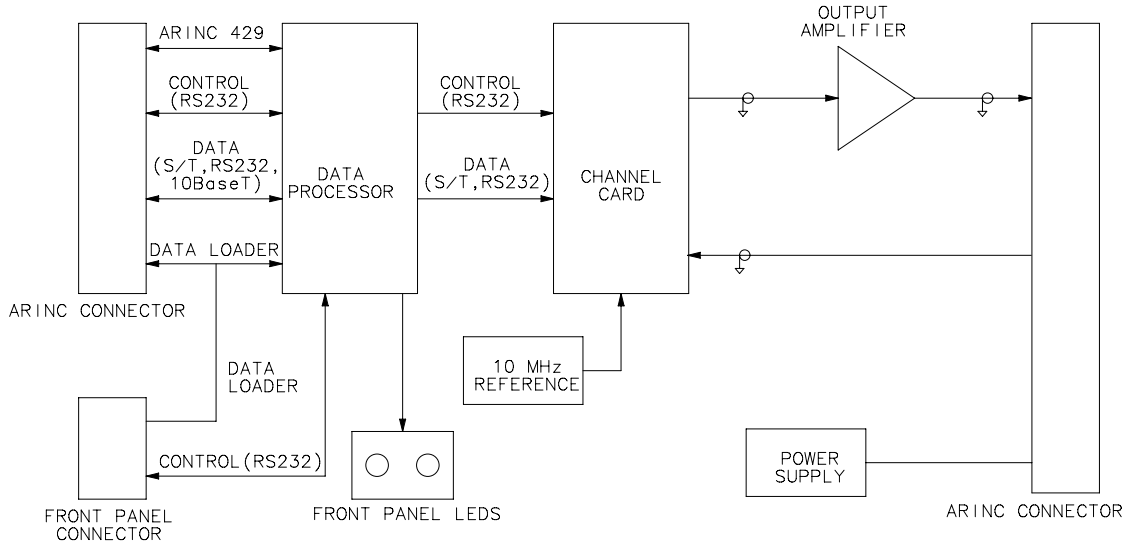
ARINC 429

CONTROL (RS232)

DATA (S/T,RS232, 10BaseT)

DATA LOADER

ARINC CONNECTOR

DATA PROCESSOR

CONTROL (RS232)

DATA (S/T,RS232)

CHANNEL CARD

OUTPUT AMPLIFIER

DATA LOADER

10 MHz REFERENCE

CONTROL(RS232)

FRONT PANEL CONNECTOR

FRONT PANEL LEDS

POWER SUPPLY

ARINC CONNECTOR